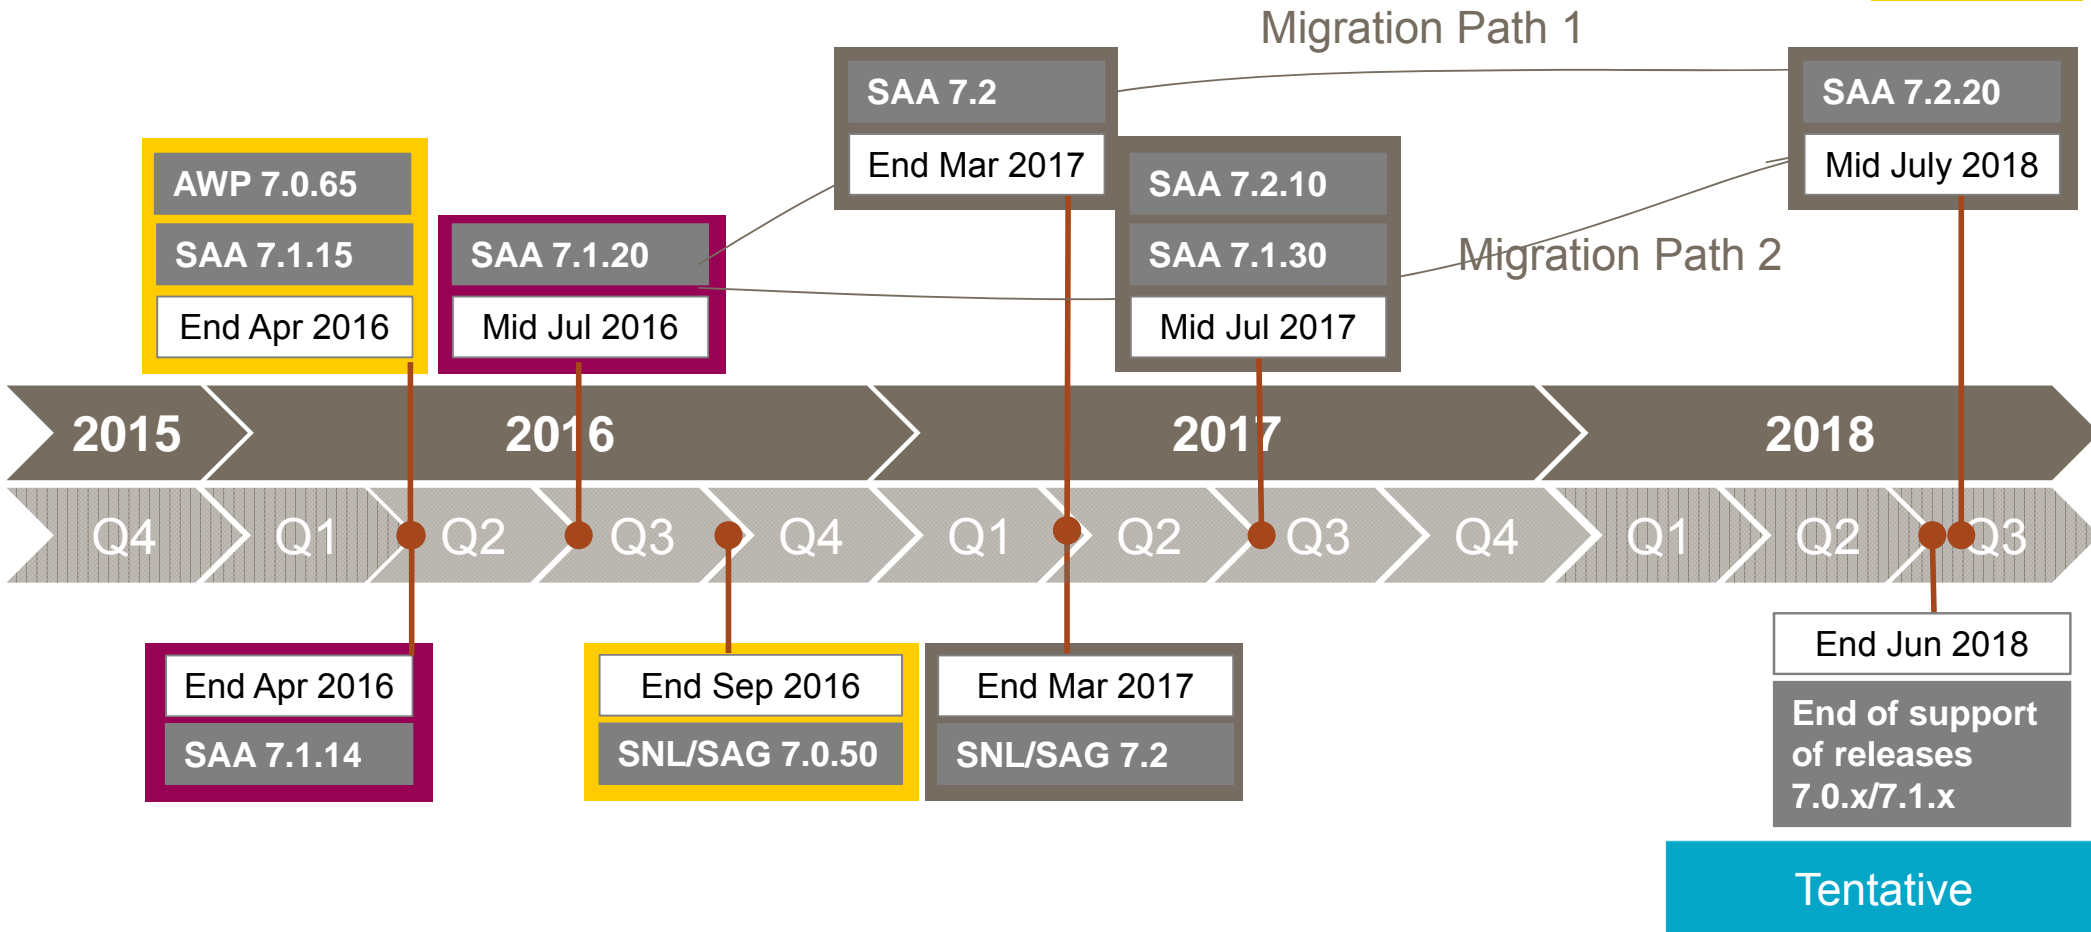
Migration Path 1

AWP 7.0.65
SAA 7.1.15
End Apr 2016

SAA 7.1.20
Mid Jul 2016

SAA 7.2
End Mar 2017

SAA 7.2.10
SAA 7.1.30
Mid Jul 2017

Migration Path 2

SAA 7.2.20
Mid July 2018

2015
2016
2017
2018

Q4
Q1
Q2
Q3
Q4
Q1
Q2
Q3
Q4
Q1
Q2
Q3

End Apr 2016
SAA 7.1.14

End Sep 2016
SNL/SAG 7.0.50

End Mar 2017
SNL/SAG 7.2

End Jun 2018
End of support of releases 7.0.x/7.1.x

Tentative